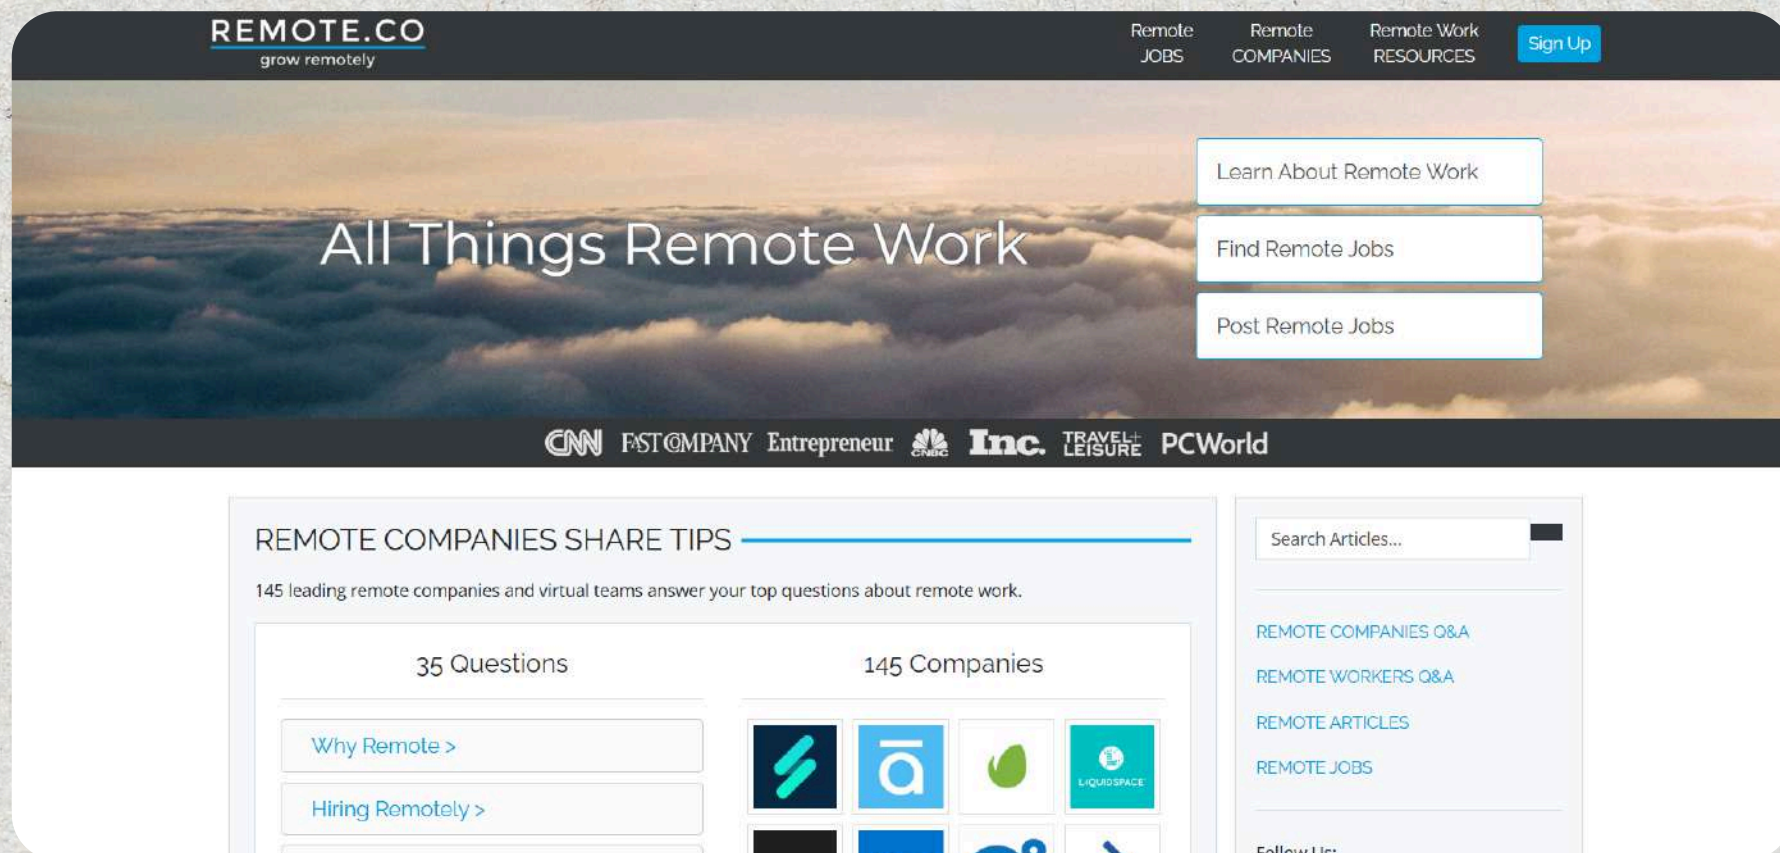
REMOTE.CO
grow remotely

Remote JOBS
Remote COMPANIES
Remote Work RESOURCES
Sign Up

All Things Remote Work

Learn About Remote Work
Find Remote Jobs
Post Remote Jobs

CNN FAST COMPANY Entrepreneur CNBC Inc. TRAVEL+ LEISURE PCWorld

REMOTE COMPANIES SHARE TIPS

145 leading remote companies and virtual teams answer your top questions about remote work.

35 Questions

Why Remote >
Hiring Remotely >

145 Companies

LIQUIDSPACE

Search Articles...

REMOTE COMPANIES Q&A
REMOTE WORKERS Q&A
REMOTE ARTICLES
REMOTE JOBS

Follow Us: